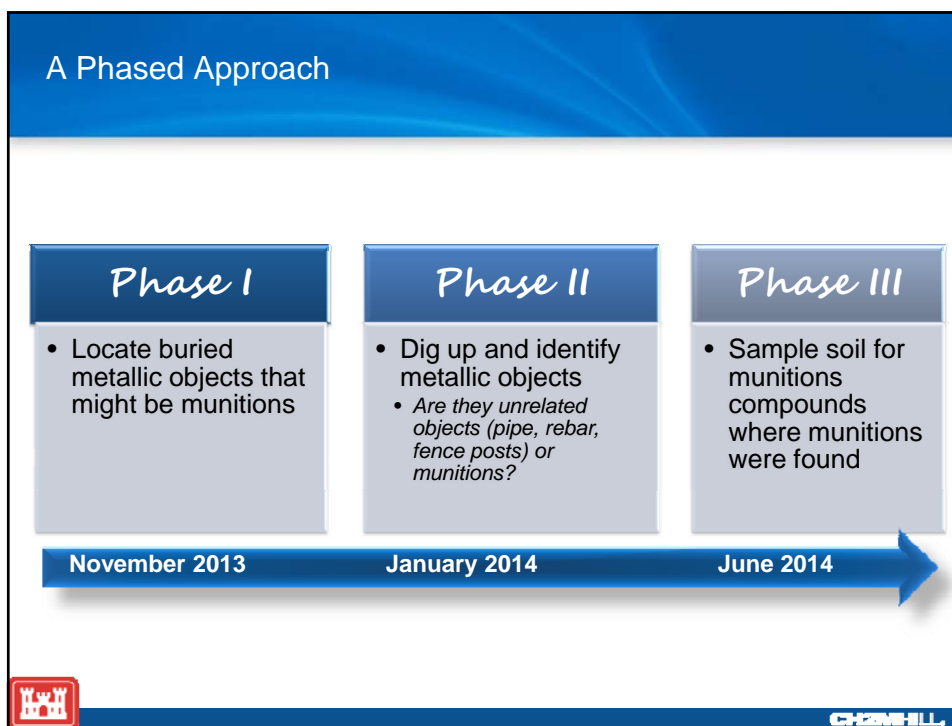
A Phased Approach

Phase I

• Locate buried metallic objects that might be munitions

Phase II

• Dig up and identify metallic objects
• *Are they unrelated objects (pipe, rebar, fence posts) or munitions?*

Phase III

• Sample soil for munitions compounds where munitions were found

November 2013

January 2014

June 2014

CH2MHILL